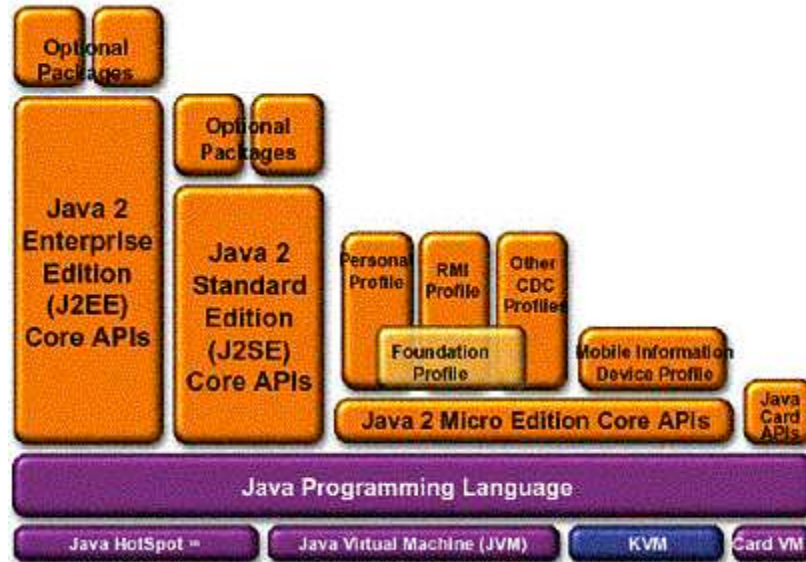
Optional Packages

Java 2 Enterprise Edition (J2EE) Core APIs

Optional Packages

Java 2 Standard Edition (J2SE) Core APIs

Personal Profile

RMI Profile

Other CDC Profiles

Foundation Profile

Mobile Information Device Profile

Java 2 Micro Edition Core APIs

Java Card APIs

Java Programming Language

Java HotSpot ™

Java Virtual Machine (JVM)

KVM

Card VM